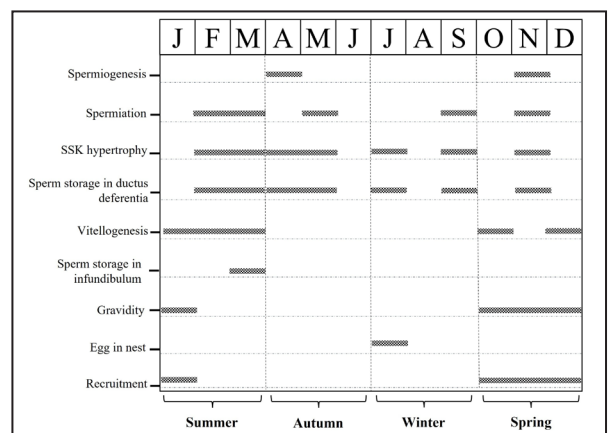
| | J | F | M | A | M | J | J | A | S | O | N | D |
|---|---|---|---|---|---|---|---|---|---|---|---|---|
| Spermiogenesis | | | | | | | | | | | | |
| Spermiation | | | | | | | | | | | | |
| SSK hypertrophy | | | | | | | | | | | | |
| Sperm storage in ductus deferentia | | | | | | | | | | | | |
| Vitellogenesis | | | | | | | | | | | | |
| Sperm storage in infundibulum | | | | | | | | | | | | |
| Gravidity | | | | | | | | | | | | |
| Egg in nest | | | | | | | | | | | | |
| Recruitment | | | | | | | | | | | | |

Summer Autumn Winter Spring